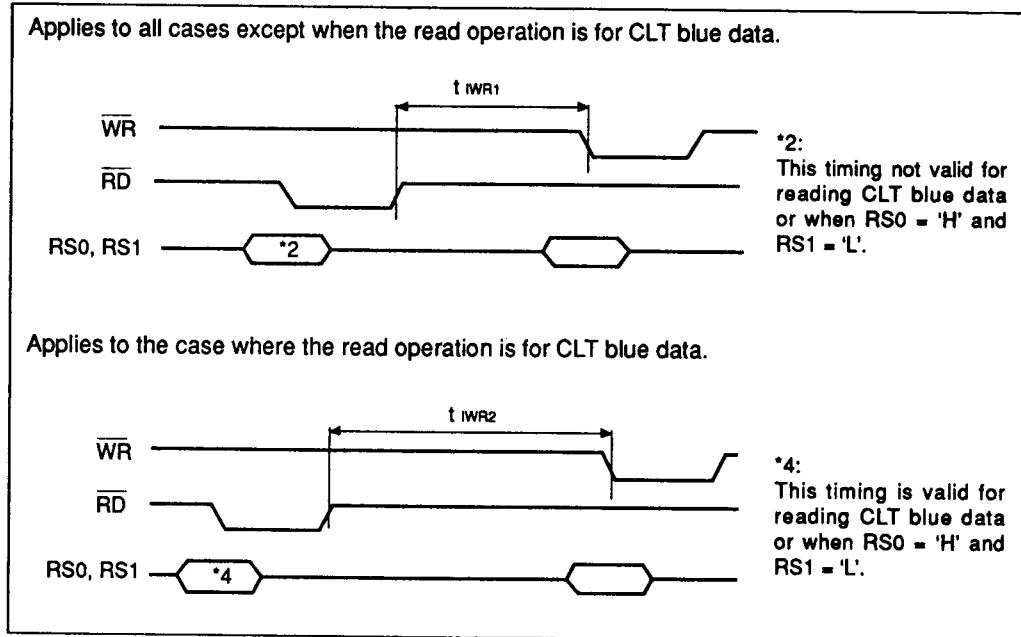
Applies to all cases except when the read operation is for CLT blue data.

$t_{IWR1}$

$\overline{WR}$

$\overline{RD}$

RS0, RS1

*2

*2:
This timing not valid for reading CLT blue data or when RS0 = 'H' and RS1 = 'L'.

Applies to the case where the read operation is for CLT blue data.

$t_{IWR2}$

$\overline{WR}$

$\overline{RD}$

RS0, RS1

*4

*4:
This timing is valid for reading CLT blue data or when RS0 = 'H' and RS1 = 'L'.